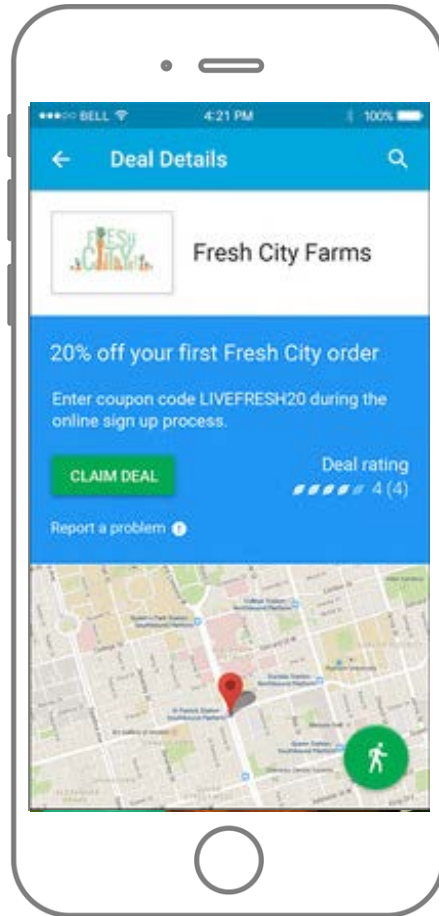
●●●○○ BELL 4:21 PM 100%

Deal Details

FRESH CITY

Fresh City Farms

20% off your first Fresh City order

Enter coupon code LIVEFRESH20 during the online sign up process.

CLAIM DEAL

Deal rating 4 (4)

Report a problem